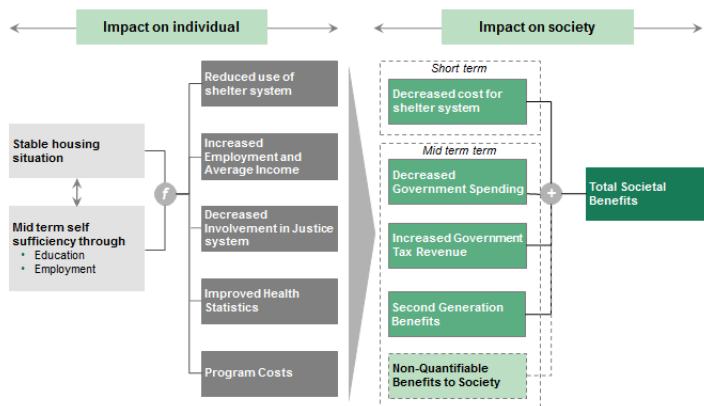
Impact on individual

Impact on society

Stable housing situation

Mid term self sufficiency through
- Education
- Employment

f

Reduced use of shelter system

Increased Employment and Average Income

Decreased Involvement in Justice system

Improved Health Statistics

Program Costs

Short term

Decreased cost for shelter system

Mid term term

Decreased Government Spending

Increased Government Tax Revenue

Second Generation Benefits

Non-Quantifiable Benefits to Society

+

Total Societal Benefits